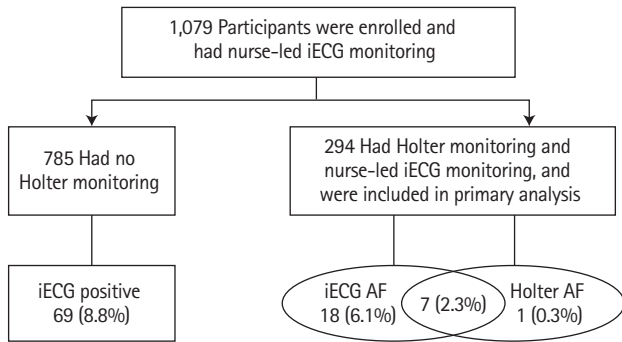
1,079 Participants were enrolled and had nurse-led iECG monitoring

785 Had no Holter monitoring

294 Had Holter monitoring and nurse-led iECG monitoring, and were included in primary analysis

iECG positive
69 (8.8%)

iECG AF
18 (6.1%)

7 (2.3%)

Holter AF
1 (0.3%)